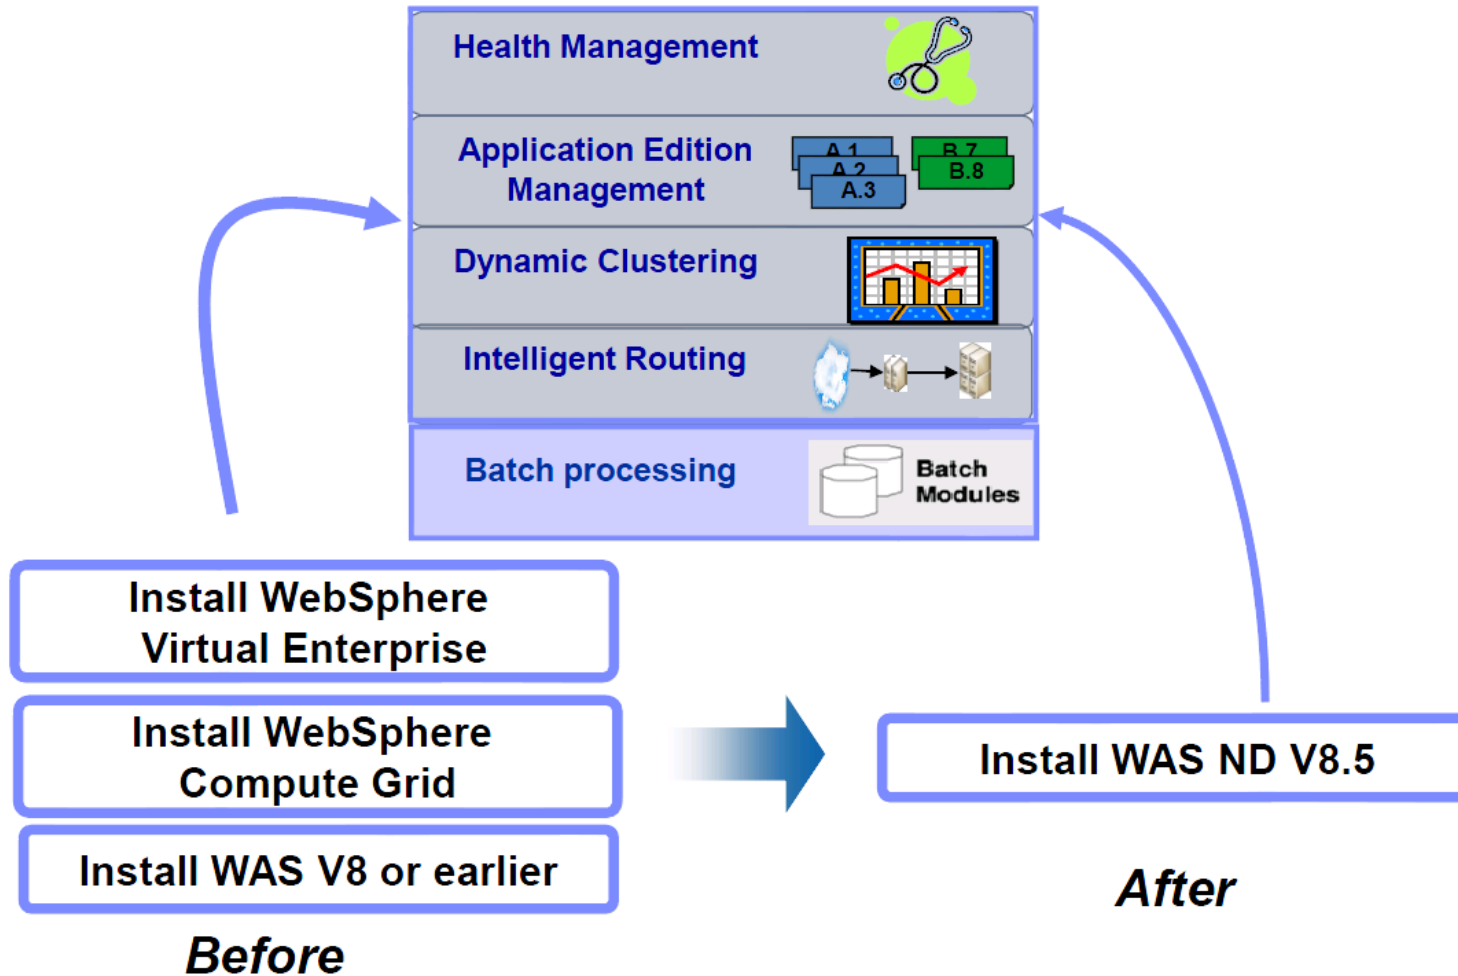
Health Management

Application Edition Management

A.1
A.2
A.3
B.7
B.8

Dynamic Clustering

Intelligent Routing

Batch processing

Batch Modules

Install WebSphere Virtual Enterprise

Install WebSphere Compute Grid

Install WAS V8 or earlier

Before

Install WAS ND V8.5

After